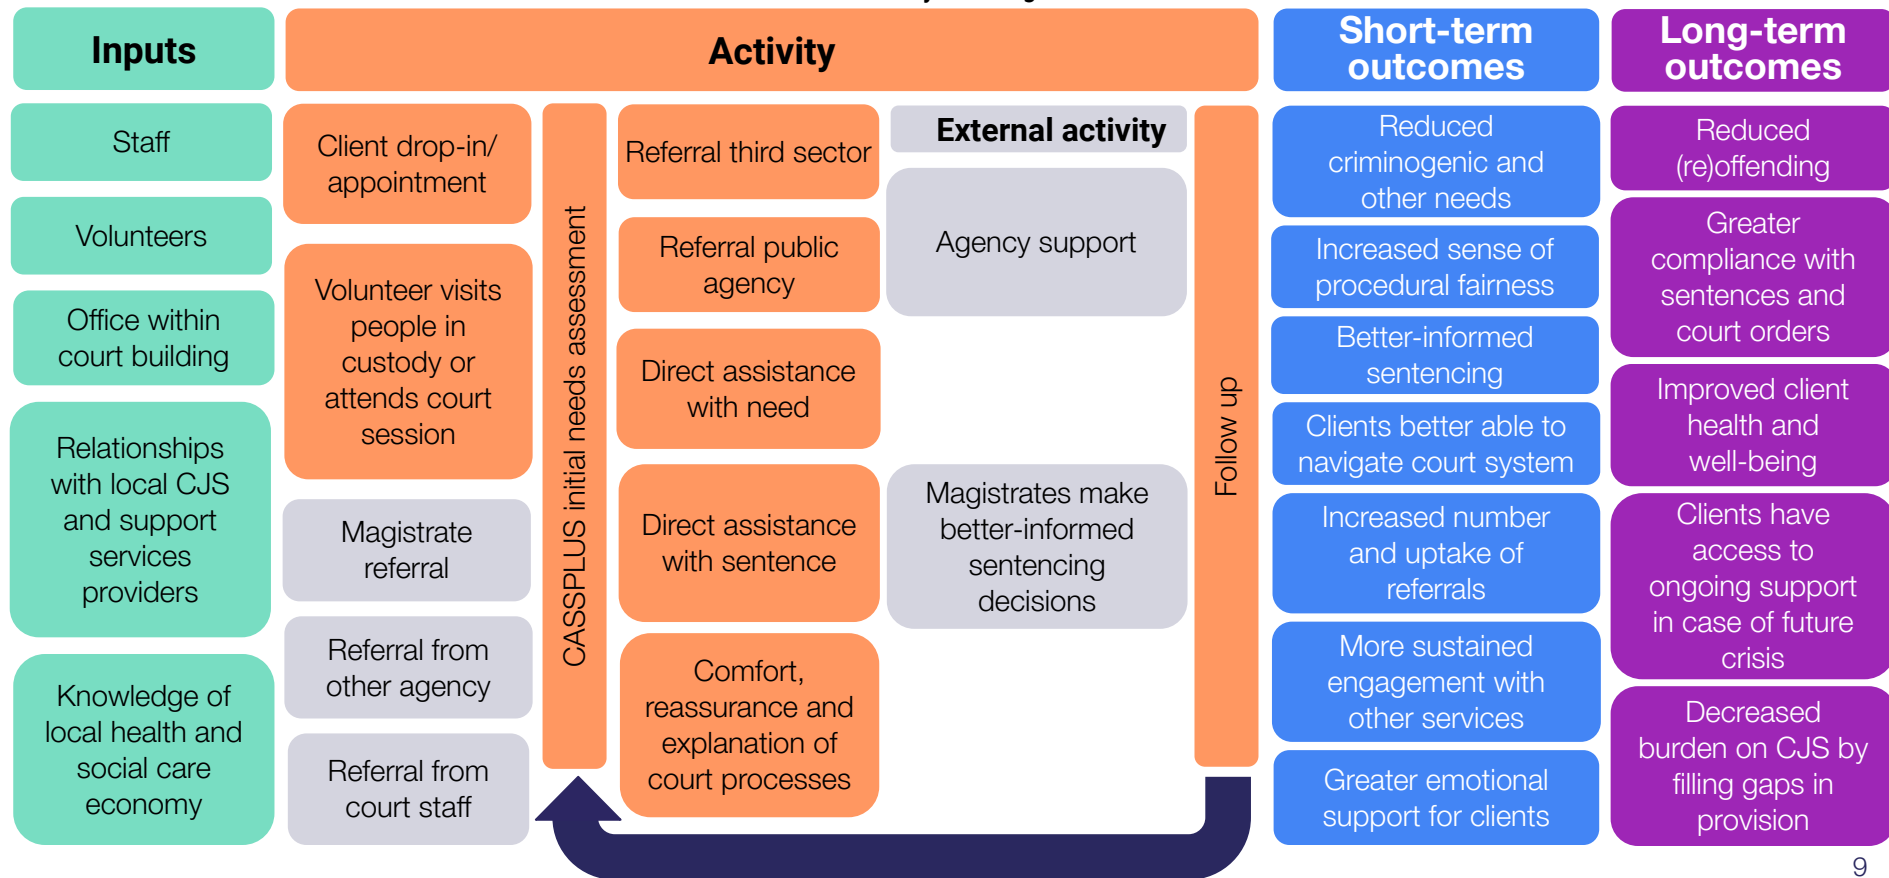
Inputs

Staff

Volunteers

Office within court building

Relationships with local CJS and support services providers

Knowledge of local health and social care economy

Activity

Client drop-in/ appointment

Volunteer visits people in custody or attends court session

Magistrate referral

Referral from other agency

Referral from court staff

CASSPLUS initial needs assessment

Referral third sector

Referral public agency

Direct assistance with need

Direct assistance with sentence

Comfort, reassurance and explanation of court processes

External activity

Agency support

Magistrates make better-informed sentencing decisions

Follow up

Short-term outcomes

Reduced criminogenic and other needs

Increased sense of procedural fairness

Better-informed sentencing

Clients better able to navigate court system

Increased number and uptake of referrals

More sustained engagement with other services

Greater emotional support for clients

Long-term outcomes

Reduced (re)offending

Greater compliance with sentences and court orders

Improved client health and well-being

Clients have access to ongoing support in case of future crisis

Decreased burden on CJS by filling gaps in provision

9